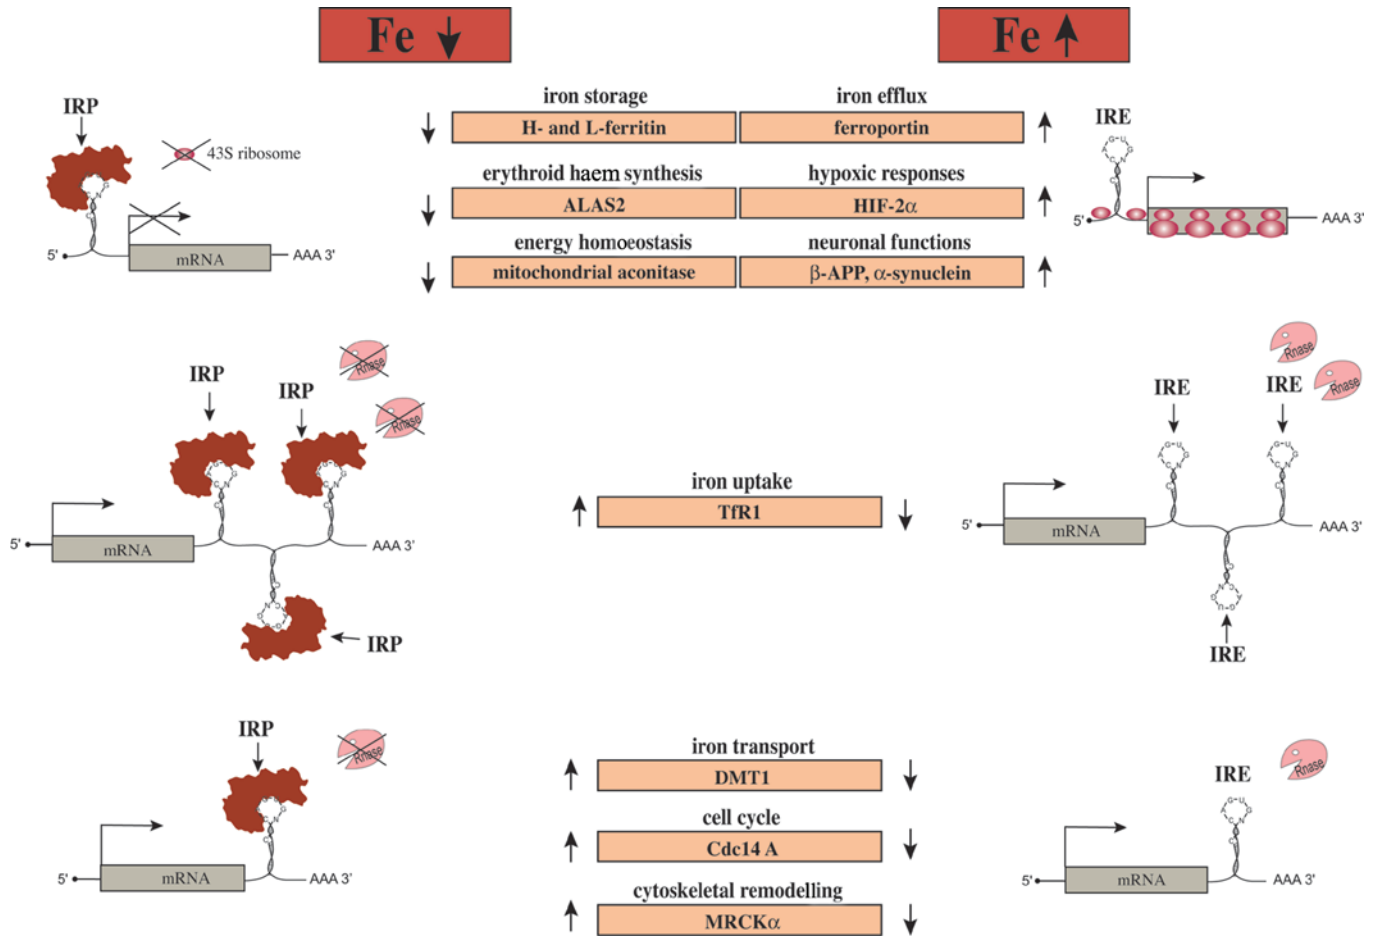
Fe ↓

Fe ↑

IRP

43S ribosome

5'

mRNA

AAA 3'

iron storage

iron efflux

↓

H- and L-ferritin

ferroportin

↑

erythroid haem synthesis

hypoxic responses

↓

ALAS2

HIF-2$\alpha$

↑

energy homoeostasis

neuronal functions

↓

mitochondrial aconitase

$\beta$-APP, $\alpha$-synuclein

↑

IRE

5'

AAA 3'

IRP

IRP

Rnase

Rnase

5'

mRNA

AAA 3'

IRP

iron uptake

↑

TfR1

↓

IRE

IRE

Rnase

Rnase

5'

mRNA

AAA 3'

IRE

IRP

Rnase

5'

mRNA

AAA 3'

iron transport

↑

DMT1

↓

cell cycle

↑

Cdc14 A

↓

cytoskeletal remodelling

↑

MRCK$\alpha$

↓

IRE

Rnase

5'

mRNA

AAA 3'